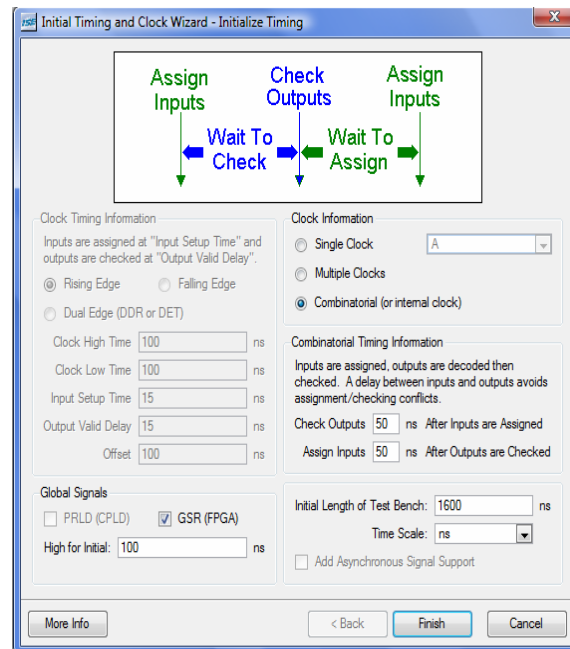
Initial Timing and Clock Wizard - Initialize Timing

Assign Inputs
Check Outputs
Assign Inputs
Wait To Check
Wait To Assign

Clock Timing Information
Inputs are assigned at "Input Setup Time" and outputs are checked at "Output Valid Delay".
Rising Edge
Falling Edge
Dual Edge (DDR or DET)
Clock High Time 100 ns
Clock Low Time 100 ns
Input Setup Time 15 ns
Output Valid Delay 15 ns
Offset 100 ns

Clock Information
Single Clock A
Multiple Clocks
Combinatorial (or internal clock)

Combinatorial Timing Information
Inputs are assigned, outputs are decoded then checked. A delay between inputs and outputs avoids assignment/checking conflicts.
Check Outputs 50 ns After Inputs are Assigned
Assign Inputs 50 ns After Outputs are Checked

Global Signals
PRLD (CPLD)
GSR (FPGA)
High for Initial: 100 ns

Initial Length of Test Bench: 1600 ns
Time Scale: ns
Add Asynchronous Signal Support

More Info
< Back
Finish
Cancel